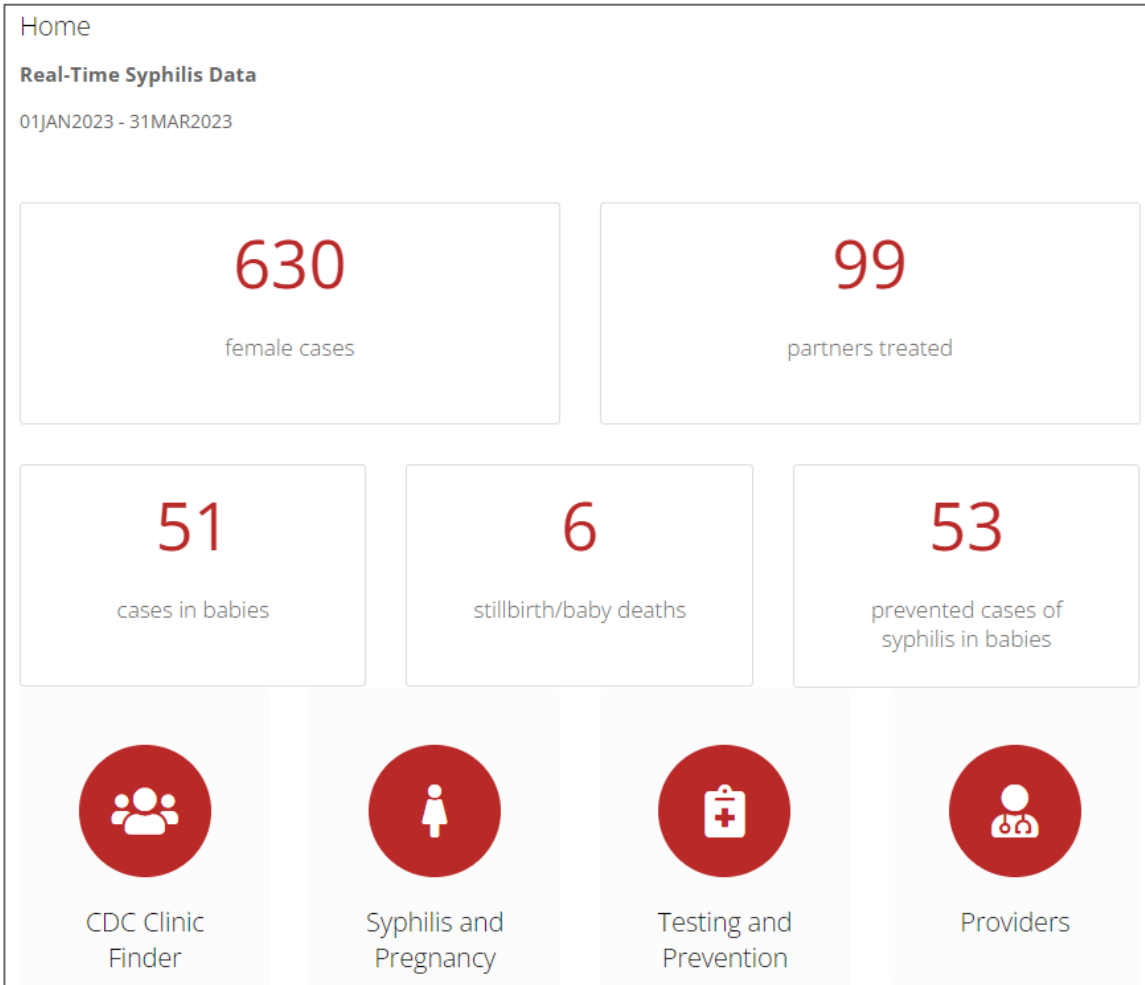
Home

Real-Time Syphilis Data

01JAN2023 - 31MAR2023

630

female cases

99

partners treated

51

cases in babies

6

stillbirth/baby deaths

53

prevented cases of syphilis in babies

CDC Clinic Finder

Syphilis and Pregnancy

Testing and Prevention

Providers